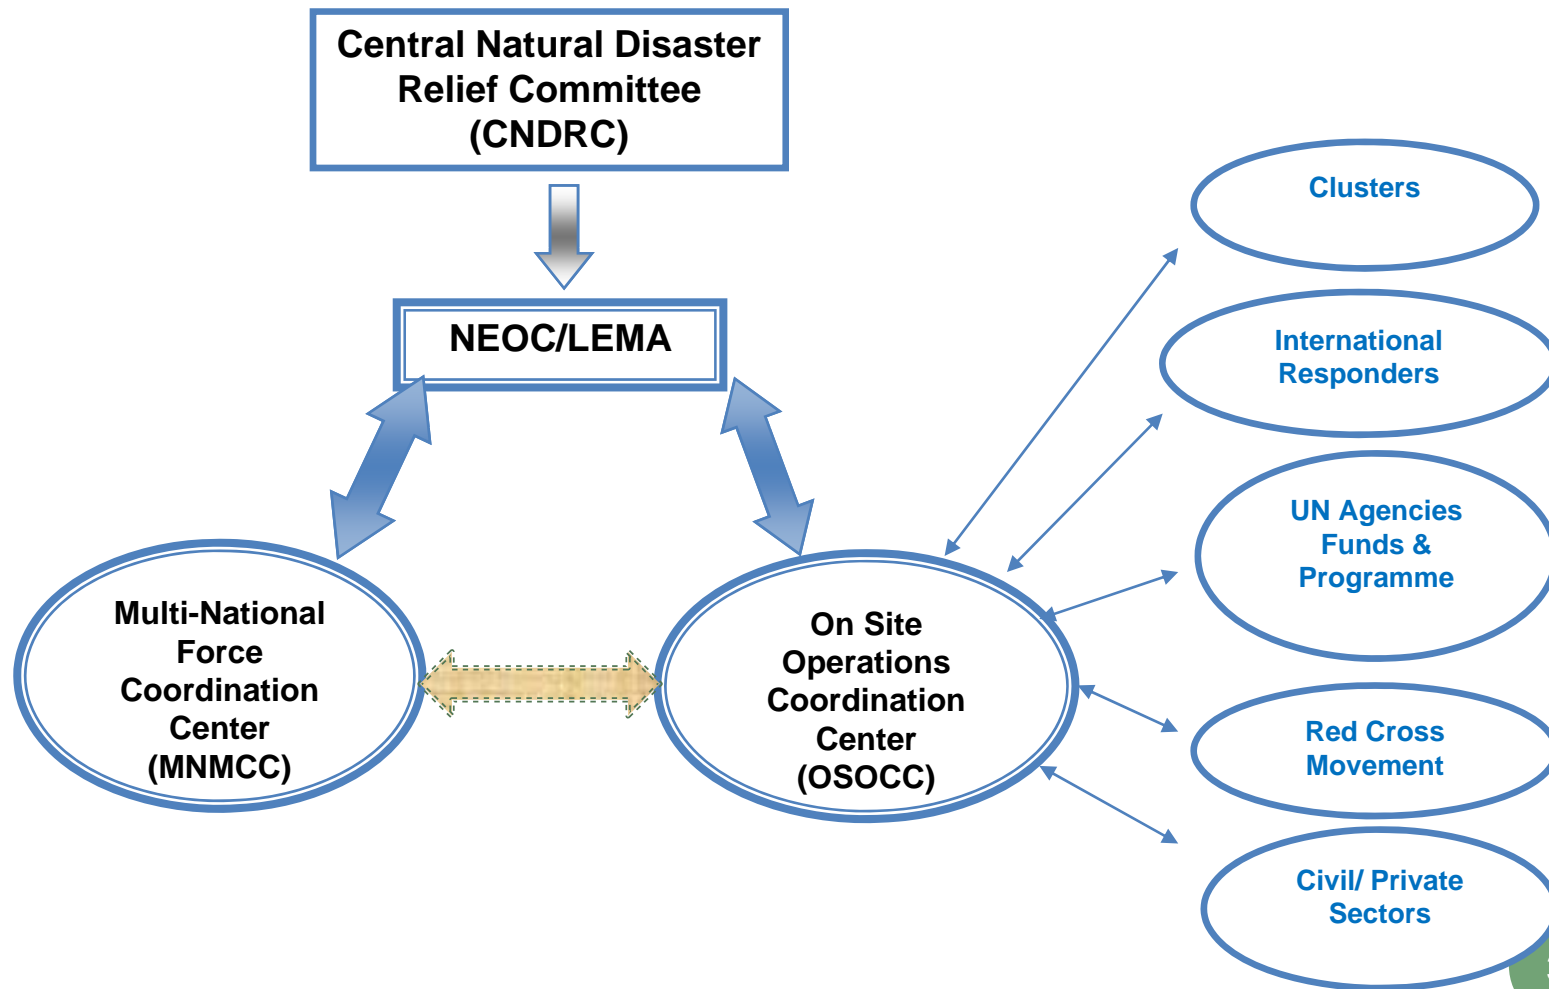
Central Natural Disaster Relief Committee (CNDRC)

NEOC/LEMA

Multi-National Force Coordination Center (MNMCC)

On Site Operations Coordination Center (OSOCC)

Clusters

International Responders

UN Agencies Funds & Programme

Red Cross Movement

Civil/ Private Sectors